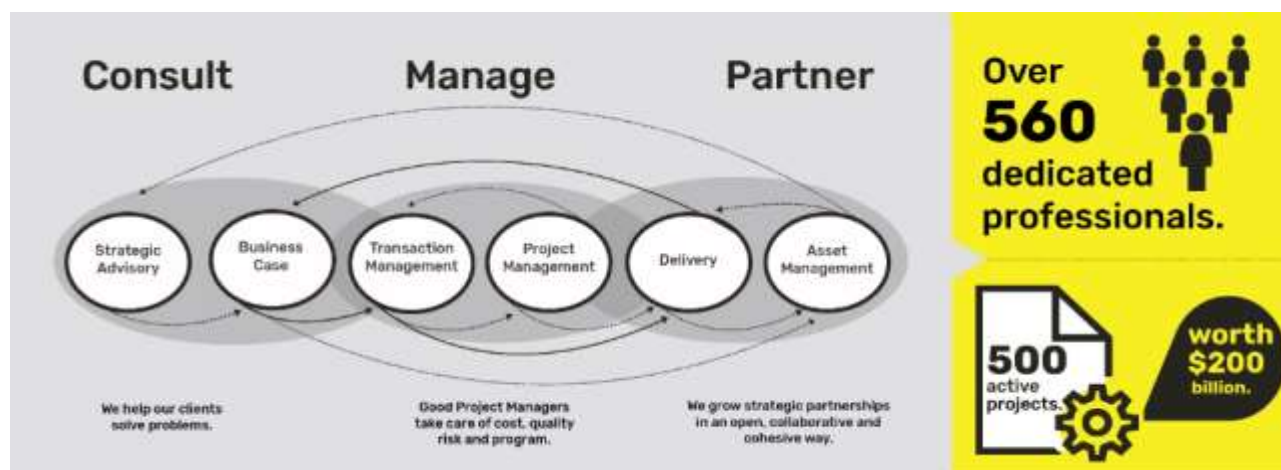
Consult

Manage

Partner

Strategic Advisory

Business Case

Transaction Management

Project Management

Delivery

Asset Management

We help our clients solve problems.

Good Project Managers take care of cost, quality risk and program.

We grow strategic partnerships in an open, collaborative and cohesive way.

Over 560 dedicated professionals.

500 active projects.

worth $200 billion.